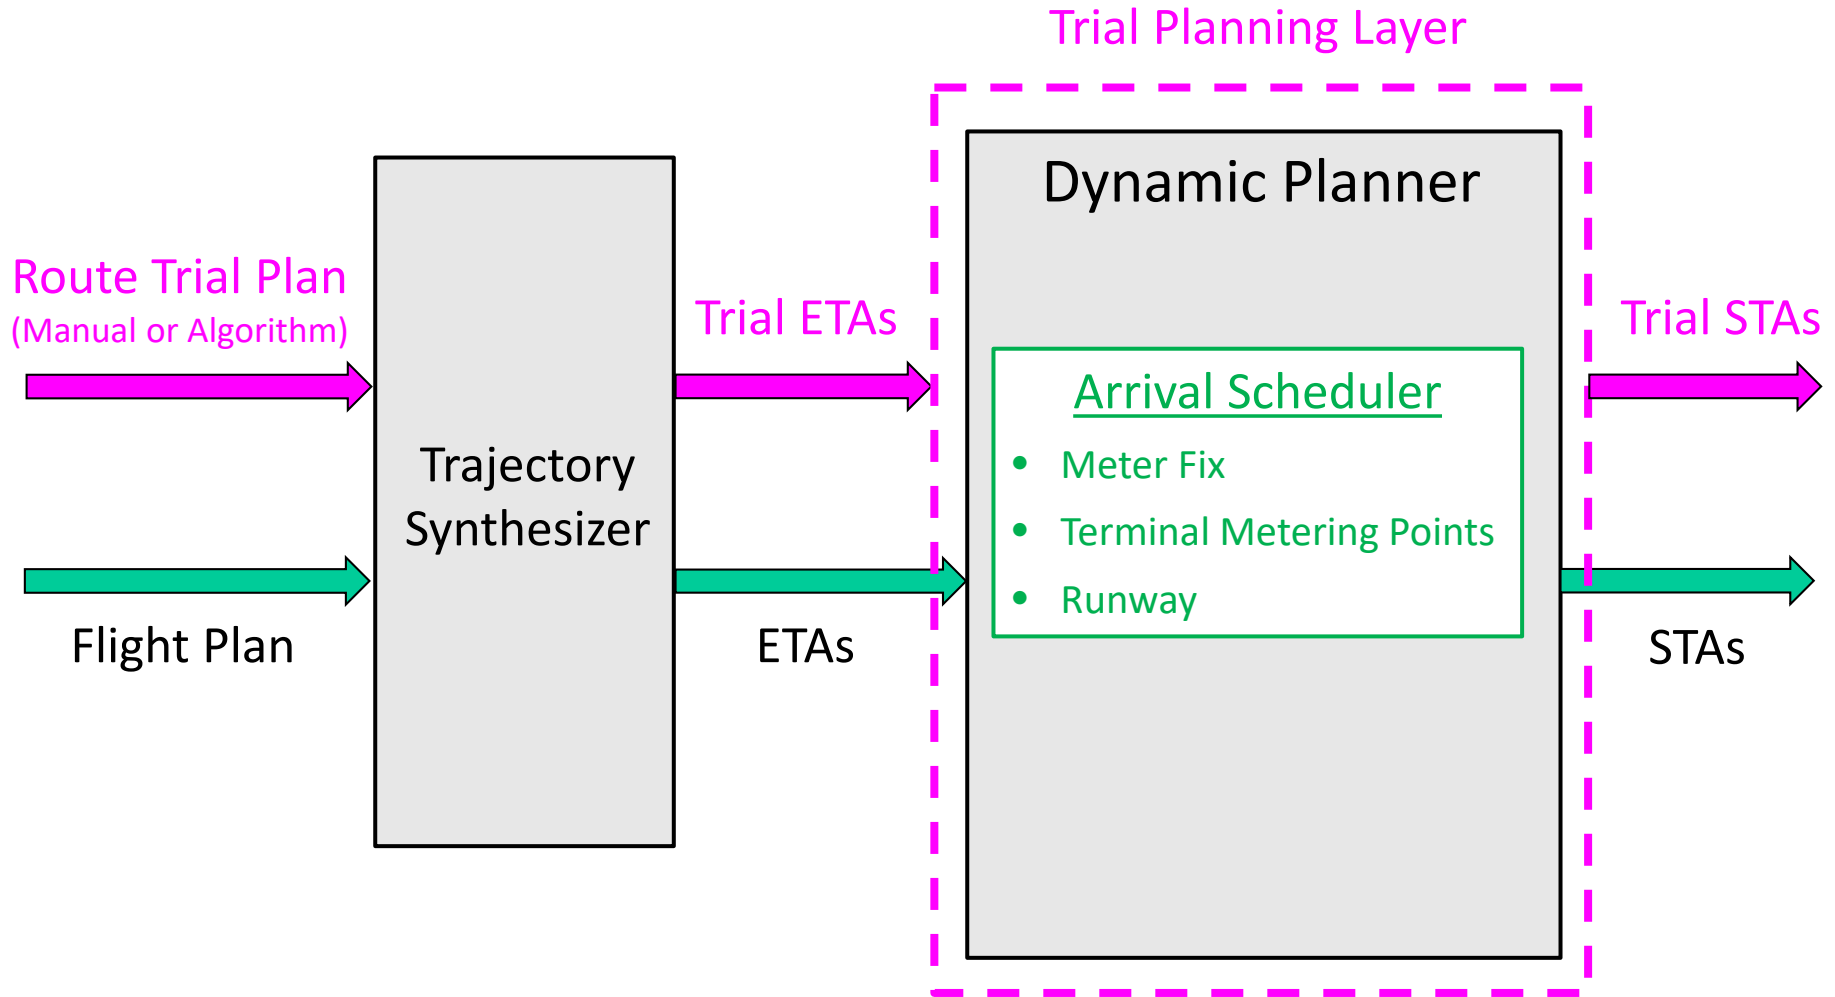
Trial Planning Layer

Route Trial Plan
(Manual or Algorithm)

Flight Plan

Trajectory Synthesizer

Trial ETAs

ETAs

Dynamic Planner

Arrival Scheduler
- Meter Fix
- Terminal Metering Points
- Runway

Trial STAs

STAs